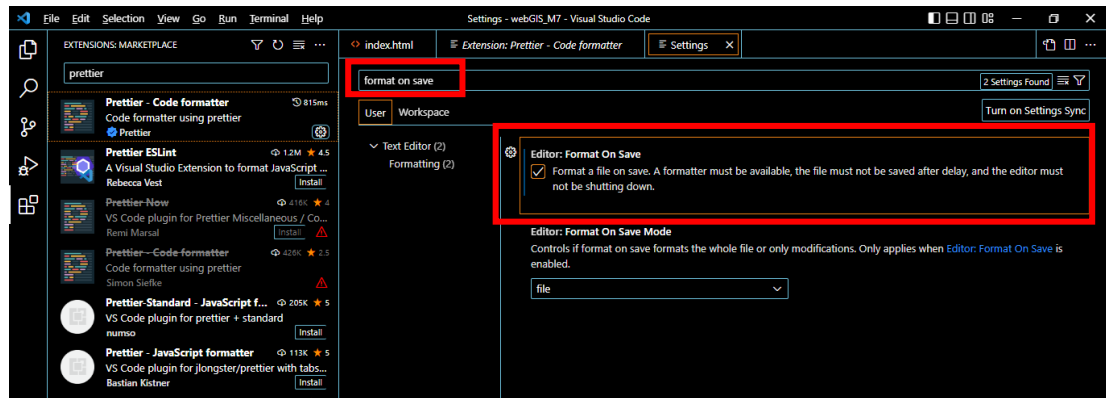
File Edit Selection View Go Run Terminal Help
Settings - webGIS_M7 - Visual Studio Code

EXTENSIONS: MARKETPLACE
prettier

Prettier - Code formatter 815ms
Code formatter using prettier
Prettier

Prettier ESLint 1.2M ★ 4.5
A Visual Studio Extension to format JavaScript ...
Rebecca Vest Install

Prettier Now 416K ★ 4
VS Code plugin for Prettier Miscellaneous / Co...
Remi Marsal Install

Prettier - Code formatter 426K ★ 2.5
Code formatter using prettier
Simon Siefke

Prettier-Standard - JavaScript f... 205K ★ 5
VS Code plugin for prettier + standard
numso Install

Prettier - JavaScript formatter 113K ★ 5
VS Code plugin for jlongster/prettier with tabs...
Bastian Kistner Install

index.html
Extension: Prettier - Code formatter
Settings

format on save
2 Settings Found

User Workspace
Turn on Settings Sync

Text Editor (2)
Formatting (2)

Editor: Format On Save
Format a file on save. A formatter must be available, the file must not be saved after delay, and the editor must not be shutting down.

Editor: Format On Save Mode
Controls if format on save formats the whole file or only modifications. Only applies when Editor: Format On Save is enabled.
file